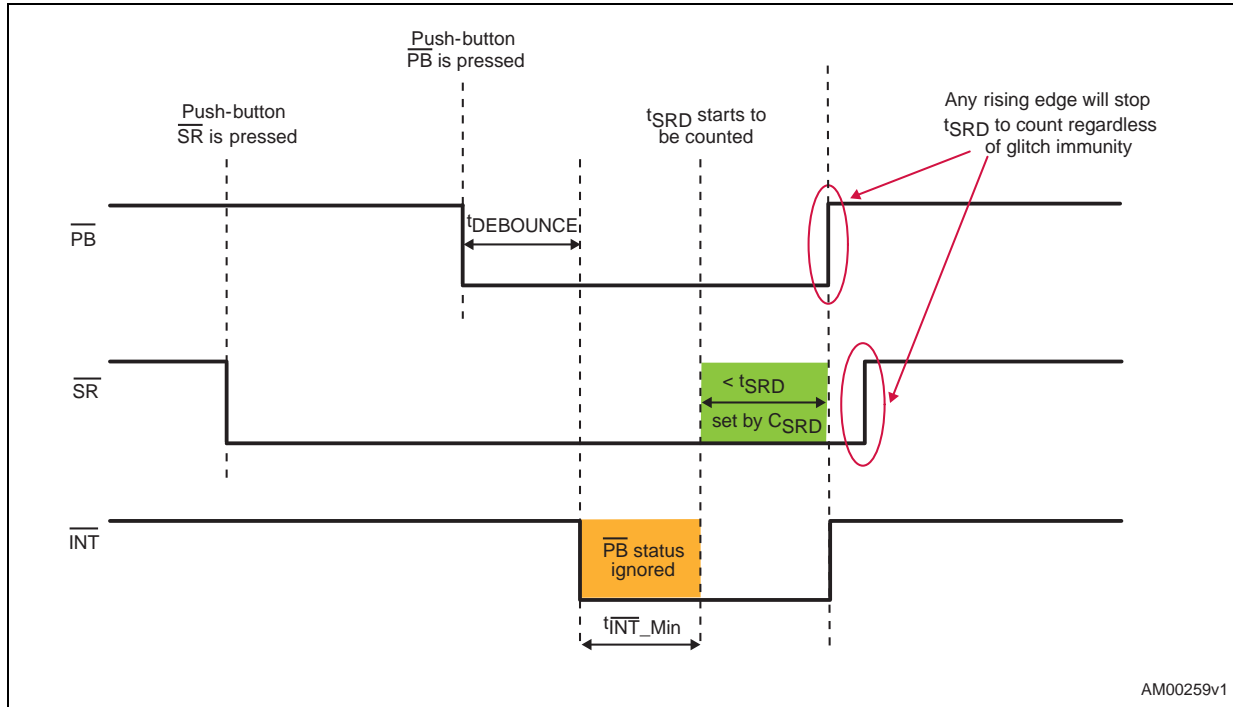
Push-button $\overline{PB}$ is pressed

Push-button $\overline{SR}$ is pressed

$t_{SRD}$ starts to be counted

Any rising edge will stop $t_{SRD}$ to count regardless of glitch immunity

$\overline{PB}$

$t_{DEBOUNCE}$

$\overline{SR}$

< $t_{SRD}$

set by $C_{SRD}$

$\overline{INT}$

$\overline{PB}$ status ignored

$t_{\overline{INT}\_Min}$

AM00259v1